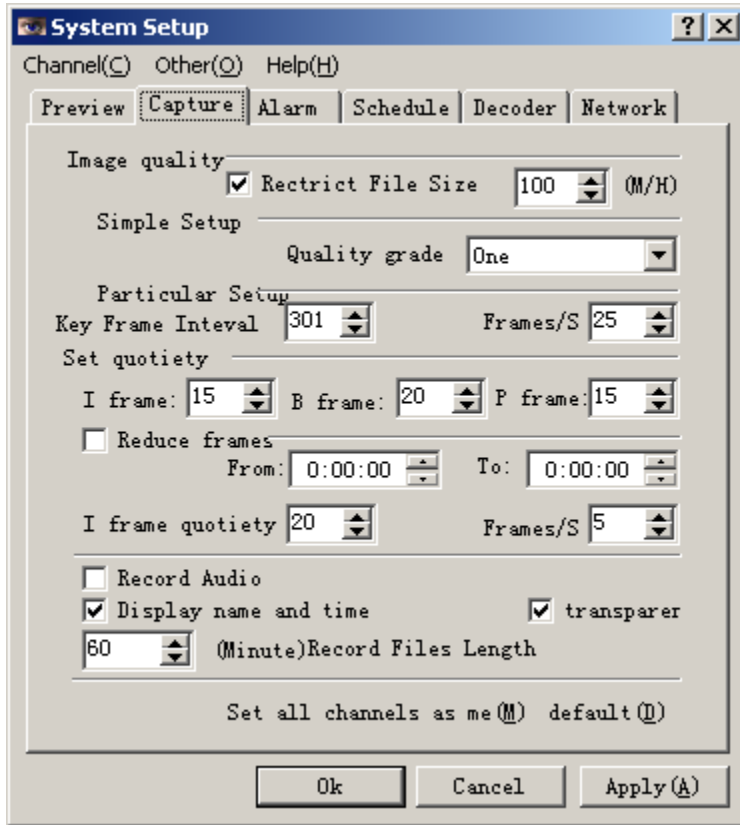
System Setup

? X

Channel(C) Other(O) Help(H)

Preview | Capture | Alarm | Schedule | Decoder | Network

Image quality

Rectrict File Size 100 (M/H)

Simple Setup

Quality grade One

Particular Setup

Key Frame Inteval 301 Frames/S 25

Set quotiety

I frame: 15 B frame: 20 P frame: 15

Reduce frames

From: 0:00:00 To: 0:00:00

I frame quotiety 20 Frames/S 5

Record Audio

Display name and time transparer

60 (Minute)Record Files Length

Set all channels as me(M) default(D)

Ok Cancel Apply(A)